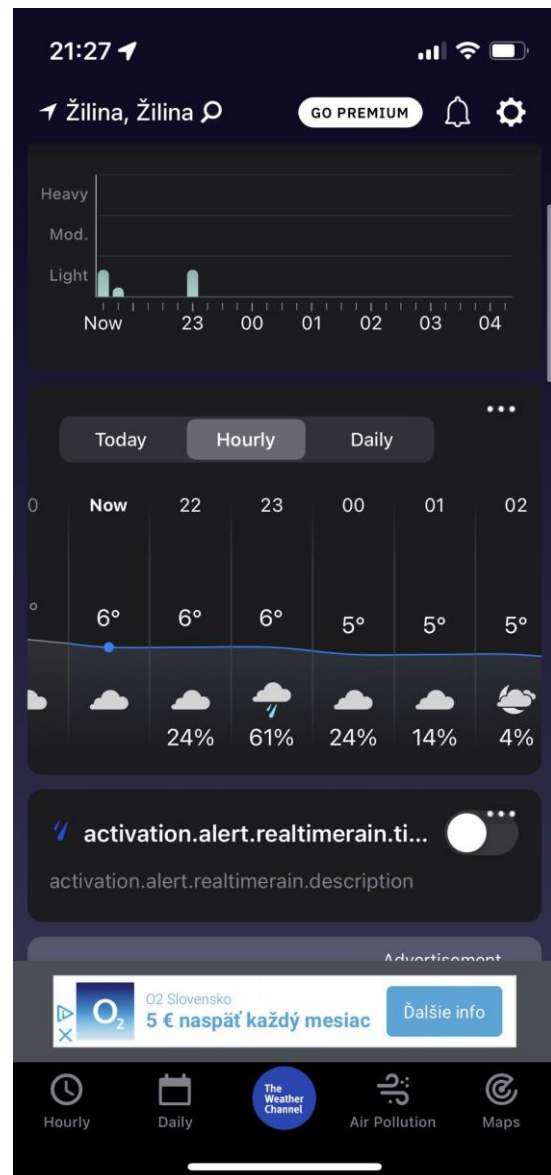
21:27

Žilina, Žilina

GO PREMIUM

Heavy
Mod.
Light

Now 23 00 01 02 03 04

...

Today Hourly Daily

0 Now 22 23 00 01 02

° 6° 6° 6° 5° 5° 5°

24% 61% 24% 14% 4%

activation.alert.realtimerain.ti...

...

activation.alert.realtimerain.description

Advertisement

$O_2$

O2 Slovensko
5 € naspäť každý mesiac

Ďalšie info

Hourly Daily The Weather Channel Air Pollution Maps